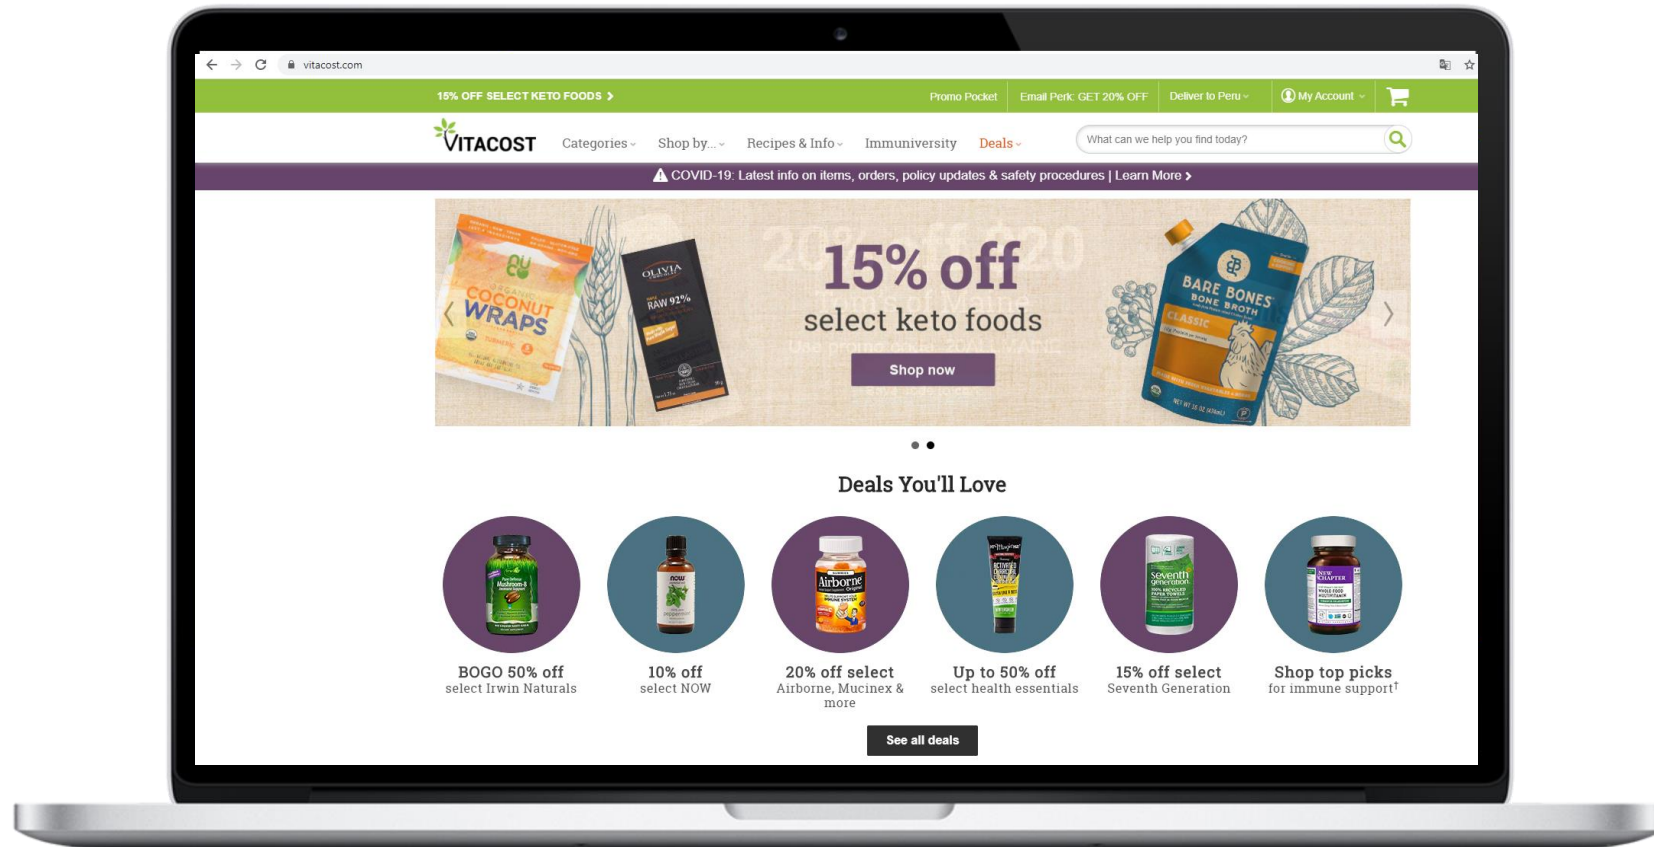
vitacost.com

15% OFF SELECT KETO FOODS ›

Promo Pocket | Email Perk: GET 20% OFF | Deliver to Peru | My Account

VITACOST

Categories | Shop by... | Recipes & Info | Immuniversity | Deals

What can we help you find today?

COVID-19: Latest info on items, orders, policy updates & safety procedures | Learn More ›

15% off
select keto foods
Shop now

COCONUT WRAPS
OLIVIA RAW 92%
BARE BONES BONE BROTH CLASSIC

Deals You'll Love

BOGO 50% off
select Irwin Naturals

10% off
select NOW

20% off select
Airborne, Mucinex & more

Up to 50% off
select health essentials

15% off select
Seventh Generation

Shop top picks
for immune support†

See all deals